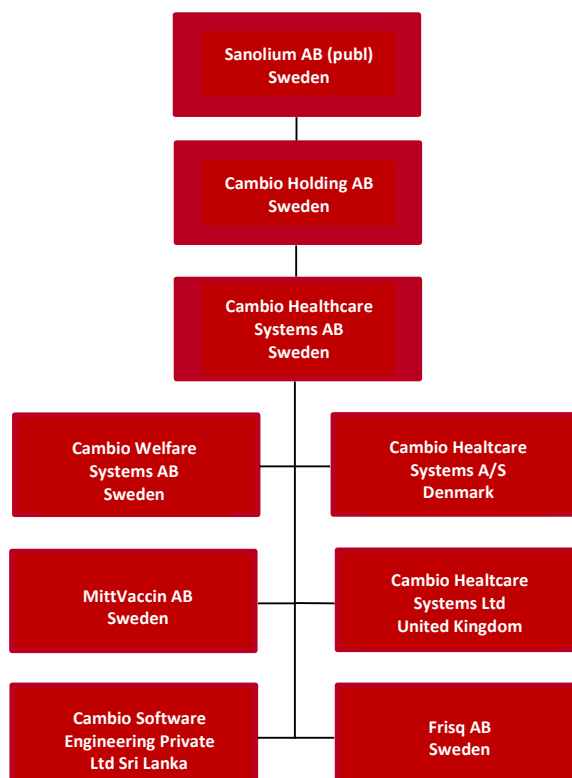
Sanolium AB (publ)
Sweden

Cambio Holding AB
Sweden

Cambio Healthcare Systems AB
Sweden

Cambio Welfare Systems AB
Sweden

Cambio Healtcare Systems A/S
Denmark

MittVaccin AB
Sweden

Cambio Healtcare Systems Ltd
United Kingdom

Cambio Software Engineering Private Ltd Sri Lanka

Frisq AB
Sweden